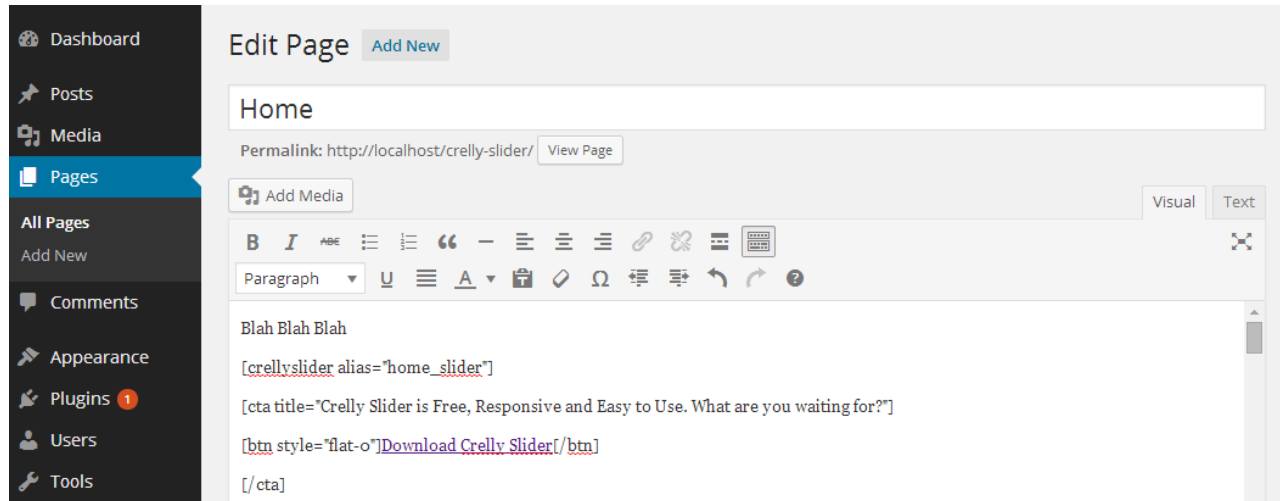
Dashboard
Posts
Media
Pages
All Pages
Add New
Comments
Appearance
Plugins 1
Users
Tools

Edit Page Add New

Home

Permalink: http://localhost/crelly-slider/ View Page

Add Media

Visual Text

B I ABC — U A Ω

Paragraph

Blah Blah Blah

[crellyslider alias="home_slider"]

[cta title="Crelly Slider is Free, Responsive and Easy to Use. What are you waiting for?"]

[btn style="flat-o"]Download Crelly Slider[/btn]

[/cta]